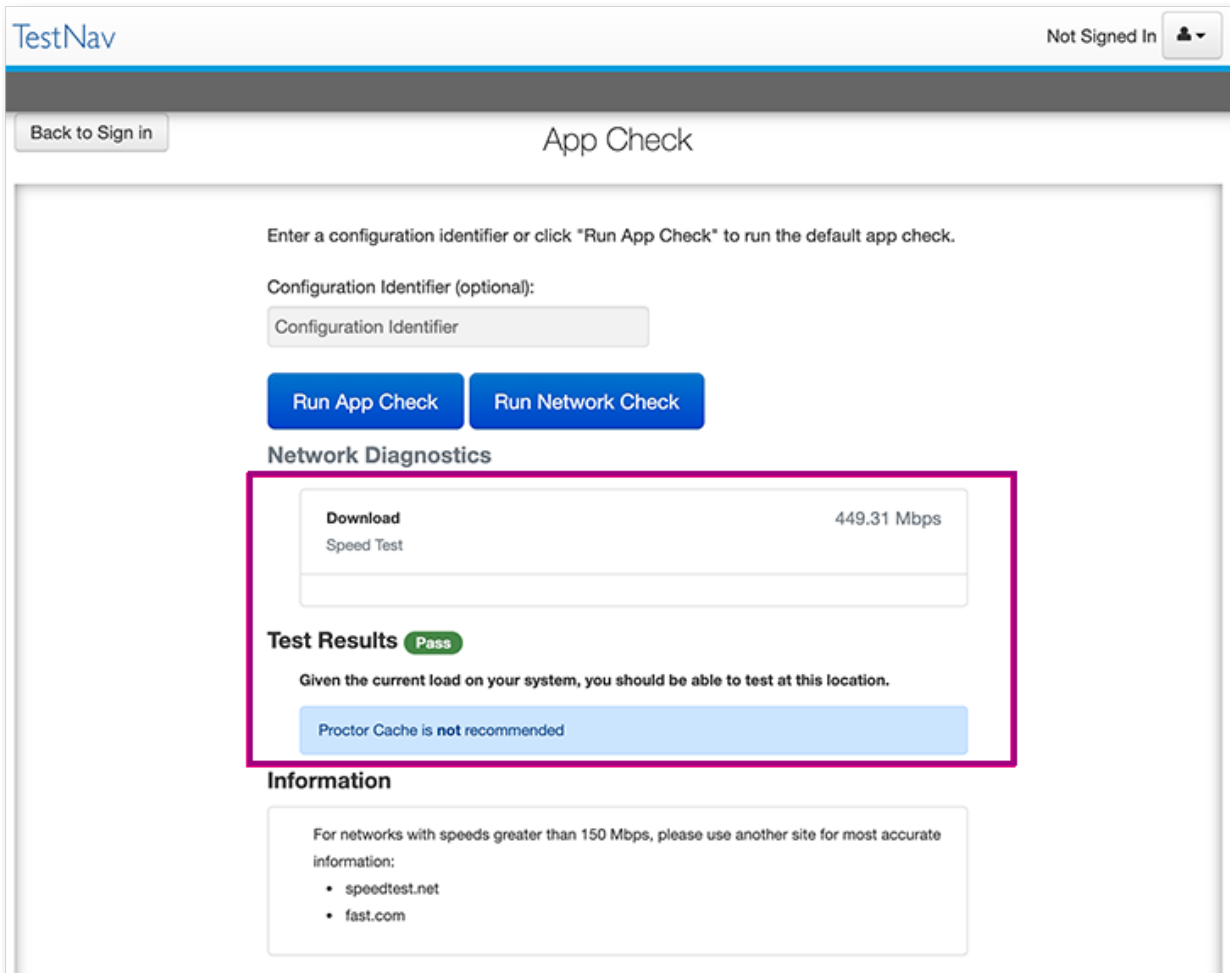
TestNav

Not Signed In

Back to Sign in

App Check

Enter a configuration identifier or click "Run App Check" to run the default app check.

Configuration Identifier (optional):

Configuration Identifier

Run App Check

Run Network Check

Network Diagnostics

Download
Speed Test

449.31 Mbps

Test Results Pass

Given the current load on your system, you should be able to test at this location.

Proctor Cache is not recommended

Information

For networks with speeds greater than 150 Mbps, please use another site for most accurate information:

- speedtest.net
- fast.com